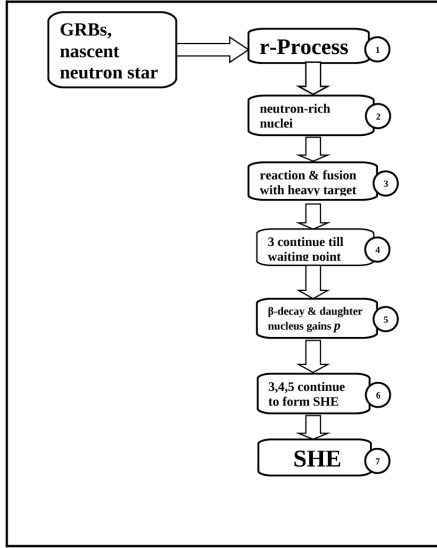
GRBs, nascent neutron star

r-Process 1

neutron-rich nuclei 2

reaction & fusion with heavy target 3

3 continue till waiting point 4

β-decay & daughter nucleus gains *p* 5

3,4,5 continue to form SHE 6

SHE 7